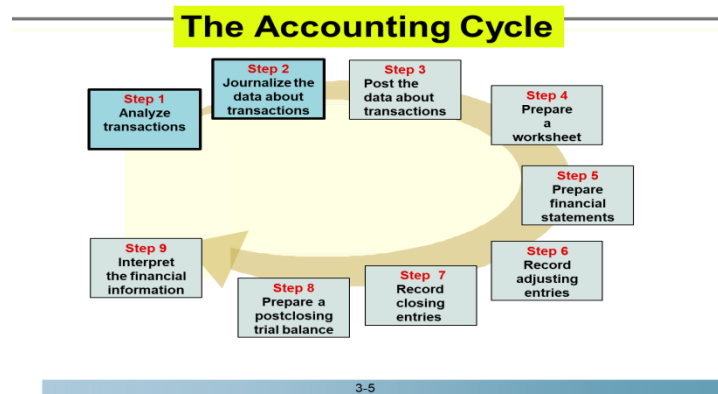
The Accounting Cycle

Step 1
Analyze transactions

Step 2
Journalize the data about transactions

Step 3
Post the data about transactions

Step 4
Prepare a worksheet

Step 5
Prepare financial statements

Step 6
Record adjusting entries

Step 7
Record closing entries

Step 8
Prepare a postclosing trial balance

Step 9
Interpret the financial information

3-5